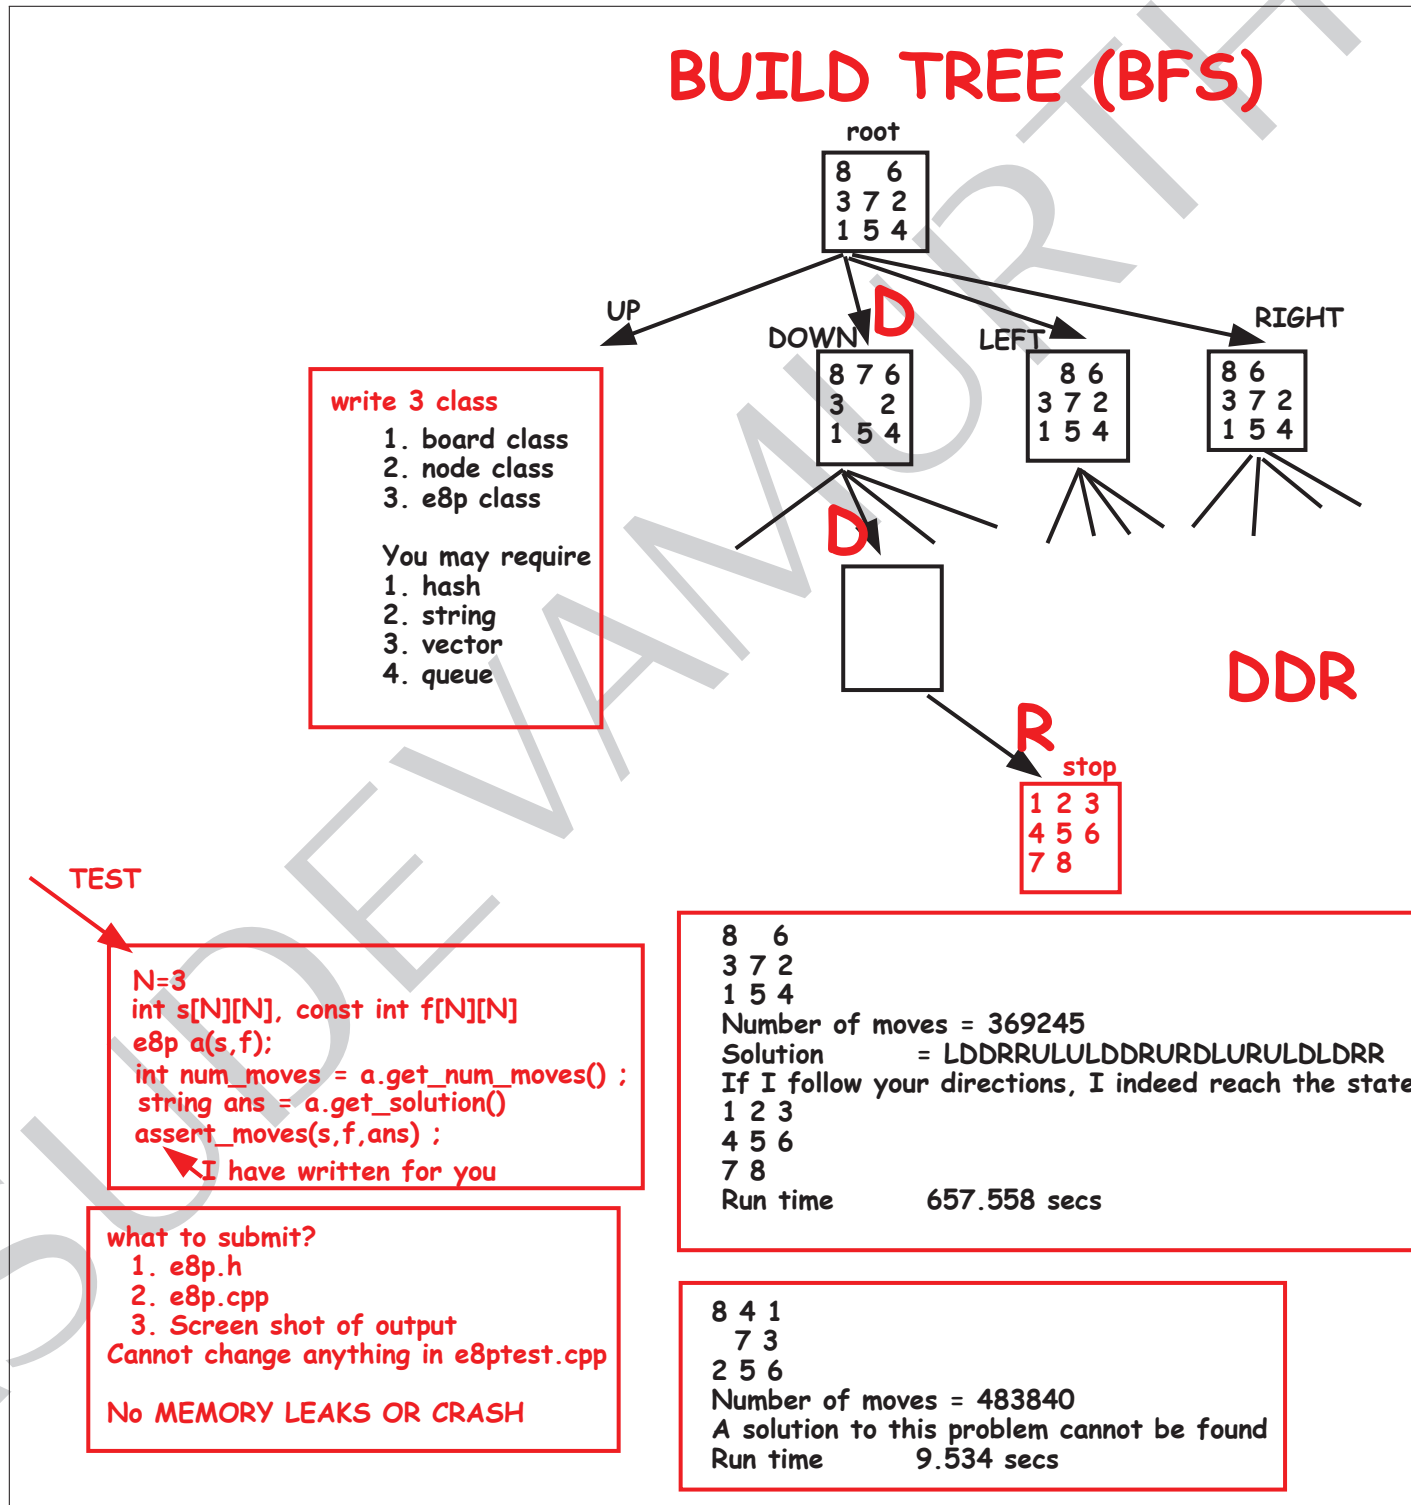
BUILD TREE (BFS)

root

8 6
3 7 2
1 5 4

UP

DOWN

D

LEFT

RIGHT

8 7 6
3 2
1 5 4

8 6
3 7 2
1 5 4

8 6
3 7 2
1 5 4

write 3 class
1. board class
2. node class
3. e8p class

You may require
1. hash
2. string
3. vector
4. queue

D

DDR

R

stop

1 2 3
4 5 6
7 8

TEST

N=3
int s[N][N], const int f[N][N]
e8p a(s,f);
int num_moves = a.get_num_moves() ;
string ans = a.get_solution()
assert_moves(s,f,ans) ;
I have written for you

8 6
3 7 2
1 5 4
Number of moves = 369245
Solution = LDDRRULULDDRURDLURULDLDRR
If I follow your directions, I indeed reach the state
1 2 3
4 5 6
7 8
Run time 657.558 secs

what to submit?
1. e8p.h
2. e8p.cpp
3. Screen shot of output
Cannot change anything in e8ptest.cpp

No MEMORY LEAKS OR CRASH

8 4 1
7 3
2 5 6
Number of moves = 483840
A solution to this problem cannot be found
Run time 9.534 secs

SUDEVAMURTHY